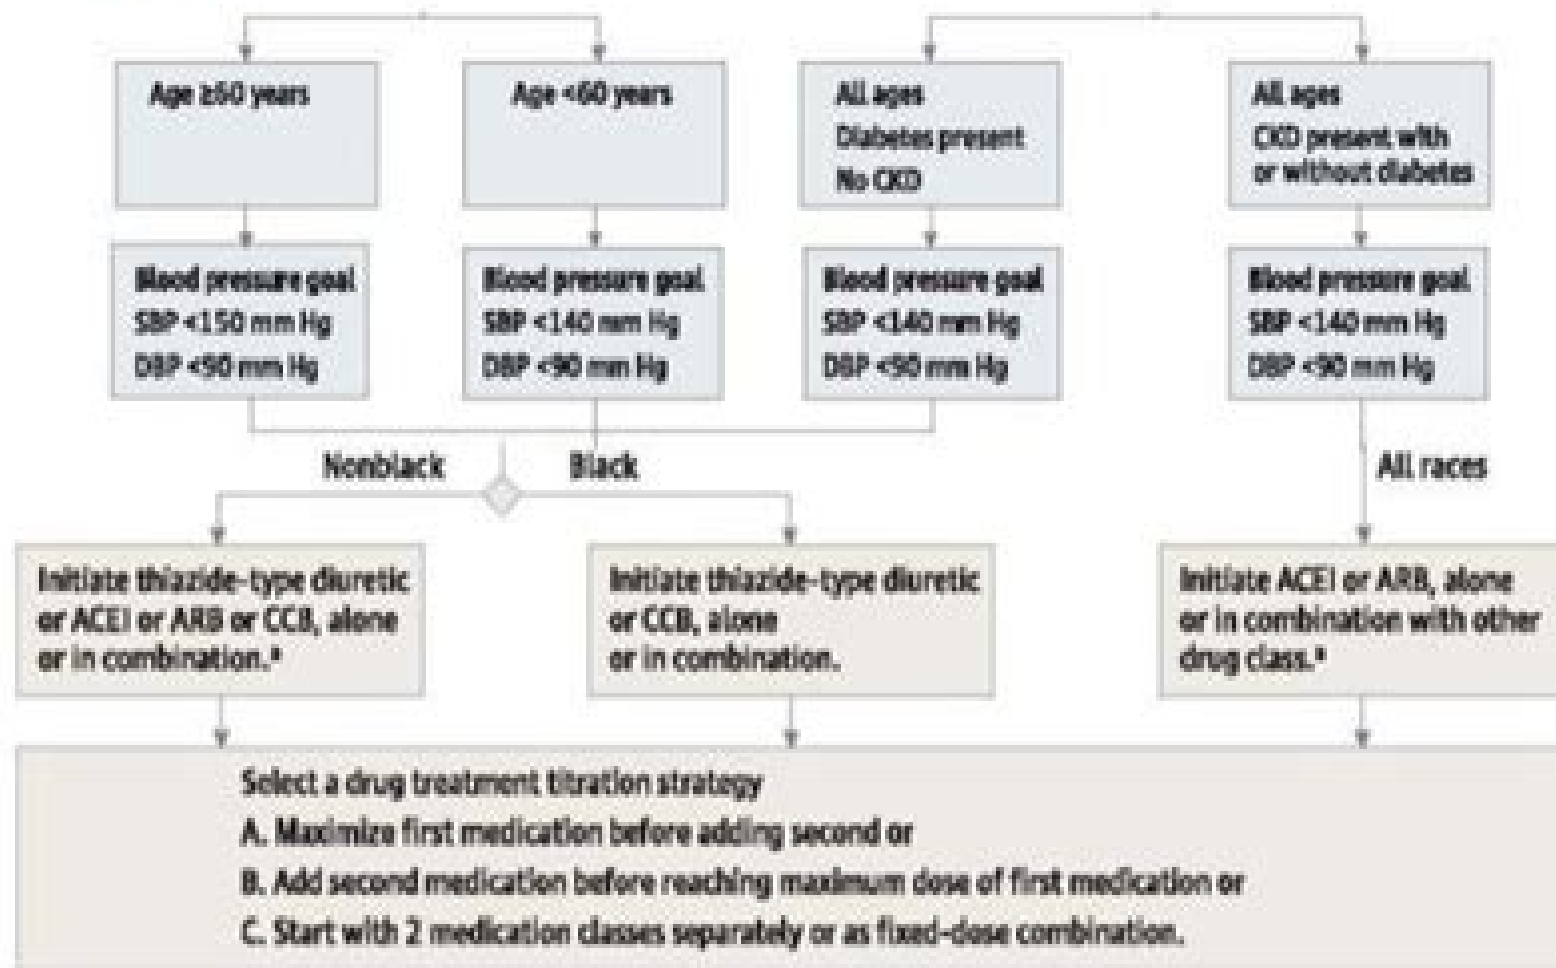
Age ≥60 years

Age <60 years

All ages
Diabetes present
No CKD

All ages
CKD present with or without diabetes

Blood pressure goal
SBP <150 mm Hg
DBP <90 mm Hg

Blood pressure goal
SBP <140 mm Hg
DBP <90 mm Hg

Blood pressure goal
SBP <140 mm Hg
DBP <90 mm Hg

Blood pressure goal
SBP <140 mm Hg
DBP <90 mm Hg

Nonblack

Black

All races

Initiate thiazide-type diuretic or ACEI or ARB or CCB, alone or in combination.$^a$

Initiate thiazide-type diuretic or CCB, alone or in combination.

Initiate ACEI or ARB, alone or in combination with other drug class.$^a$

Select a drug treatment titration strategy
A. Maximize first medication before adding second or
B. Add second medication before reaching maximum dose of first medication or
C. Start with 2 medication classes separately or as fixed-dose combination.